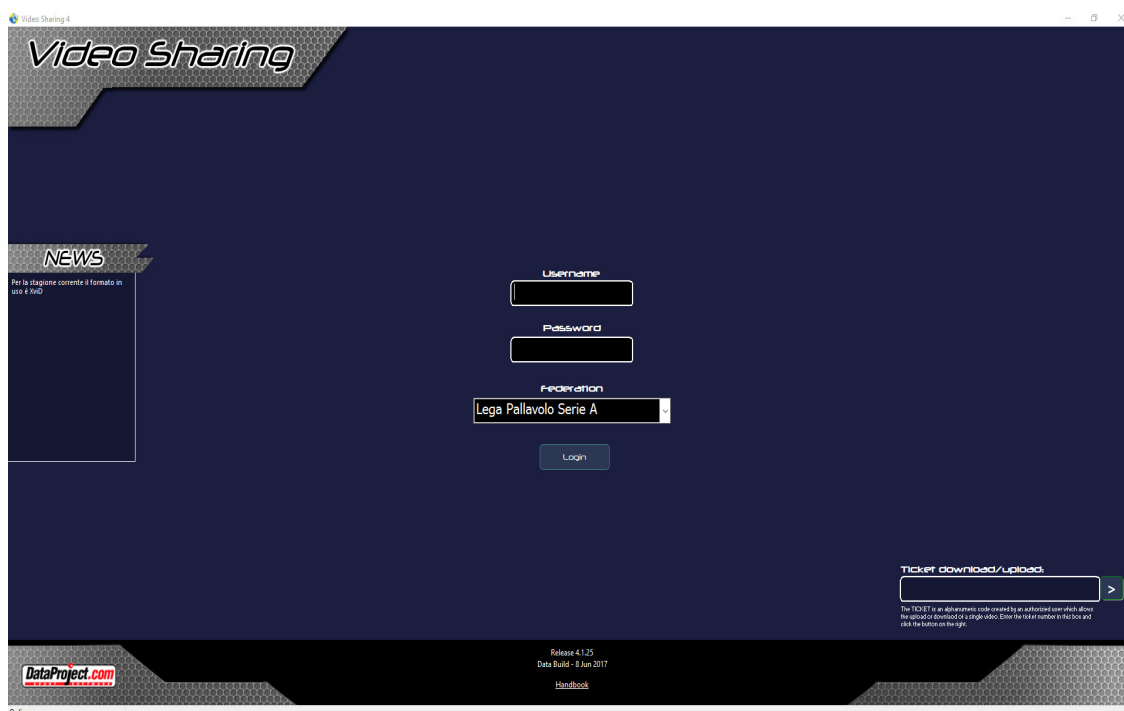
Video Sharing 4

Video Sharing

NEWS

Per la stagione corrente il formato in uso è XviD

Username

Password

Federation

Lega Pallavolo Serie A

Login

Ticket download/upload:

>

The TICKET is an alphanumeric code created by an authorized user which allows the upload or download of a single video. Enter the ticket number in this box and click the button on the right.

DataProject.com

Release 4.1.25
Data Build - 8 Jun 2017

Handbook